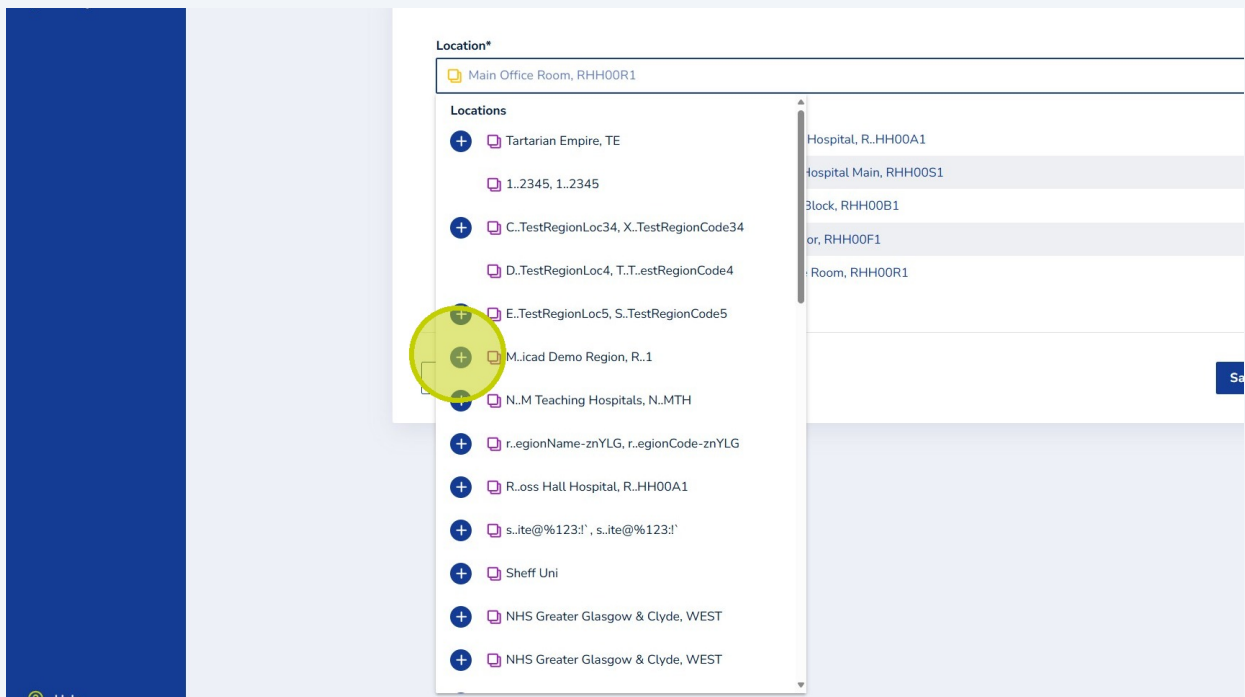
Location*

Main Office Room, RHH00R1

Locations

Tartarian Empire, TE

1..2345, 1..2345

C..TestRegionLoc34, X..TestRegionCode34

D..TestRegionLoc4, T..T..estRegionCode4

E..TestRegionLoc5, S..TestRegionCode5

M..icad Demo Region, R..1

N..M Teaching Hospitals, N..MTH

r..egionName-znYLG, r..egionCode-znYLG

R..oss Hall Hospital, R..HH00A1

s..ite@%123:!`, s..ite@%123:!`

Sheff Uni

NHS Greater Glasgow & Clyde, WEST

NHS Greater Glasgow & Clyde, WEST

Hospital, R..HH00A1

Hospital Main, RHH00S1

Block, RHH00B1

or, RHH00F1

Room, RHH00R1

Sa